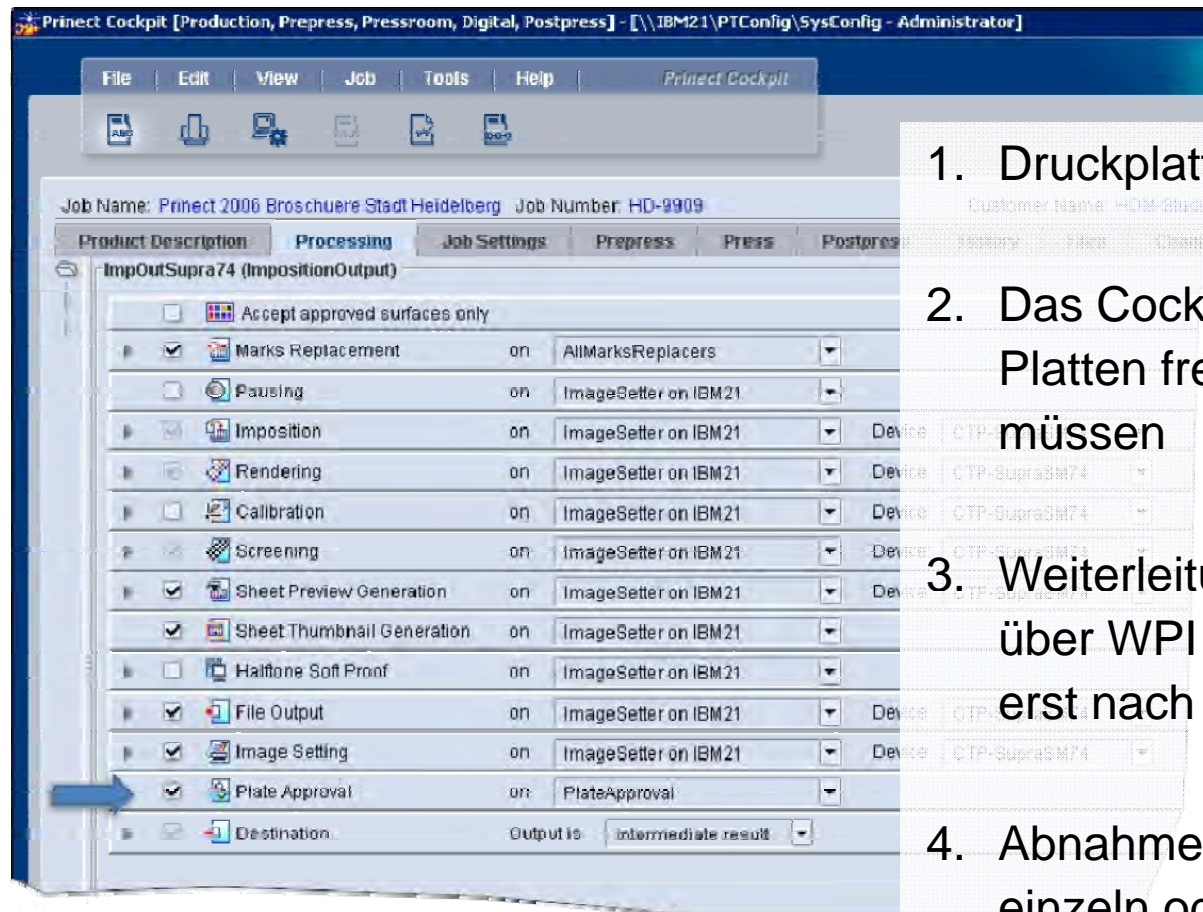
Prinect Cockpit [Production, Prepress, Pressroom, Digital, Postpress] - [\\IBM21\PTConfig\SysConfig - Administrator]

File | Edit | View | Job | Tools | Help | Prinect Cockpit

Job Name: Prinect 2006 Broschuere Stadt Heidelberg Job Number: HD-9909

Customer Name: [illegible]

Product Description | Processing | Job Settings | Prepress | Press | Postpress | History | Files | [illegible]

ImpOutSupra74 (ImpositionOutput)

| | | | | |
|---|---|---|---|---|
| | Accept approved surfaces only | | | |
| ☑ | Marks Replacement | on | AllMarksReplacers | |
| ☐ | Pausing | on | ImageSetter on IBM21 | |
| ☑ | Imposition | on | ImageSetter on IBM21 | Device CTP-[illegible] |
| ☑ | Rendering | on | ImageSetter on IBM21 | Device CTP-SupraSM74 |
| ☐ | Calibration | on | ImageSetter on IBM21 | Device CTP-SupraSM74 |
| ☑ | Screening | on | ImageSetter on IBM21 | Device CTP-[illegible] |
| ☑ | Sheet Preview Generation | on | ImageSetter on IBM21 | Device CTP-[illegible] |
| ☑ | Sheet Thumbnail Generation | on | ImageSetter on IBM21 | |
| ☐ | Halftone Soft Proof | on | ImageSetter on IBM21 | |
| ☑ | File Output | on | ImageSetter on IBM21 | Device CTP-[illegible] |
| ☑ | Image Setting | on | ImageSetter on IBM21 | Device CTP-SupraSM74 |
| ☑ | Plate Approval | on | PlateApproval | |
| ☑ | Destination | Output is | intermediate result | |

1. Druckplat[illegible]

2. Das Cock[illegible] Platten fr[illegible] müssen

3. Weiterleit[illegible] über WPI erst nach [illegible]

4. Abnahme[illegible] einzeln o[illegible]